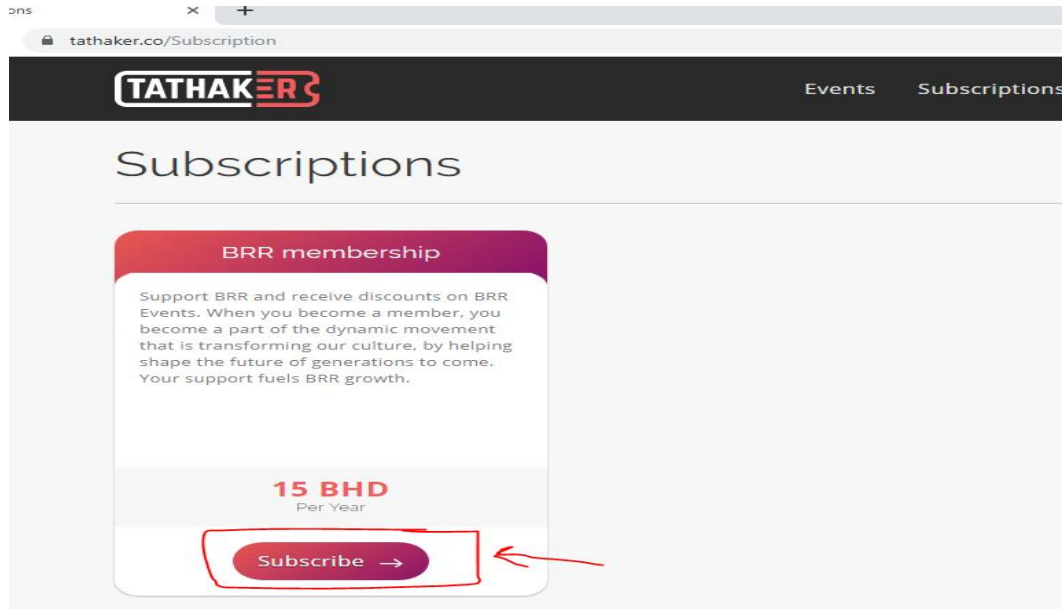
ons × +

tathaker.co/Subscription

TATHAKER

Events Subscriptions

Subscriptions

BRR membership

Support BRR and receive discounts on BRR Events. When you become a member, you become a part of the dynamic movement that is transforming our culture, by helping shape the future of generations to come. Your support fuels BRR growth.

15 BHD
Per Year

Subscribe →